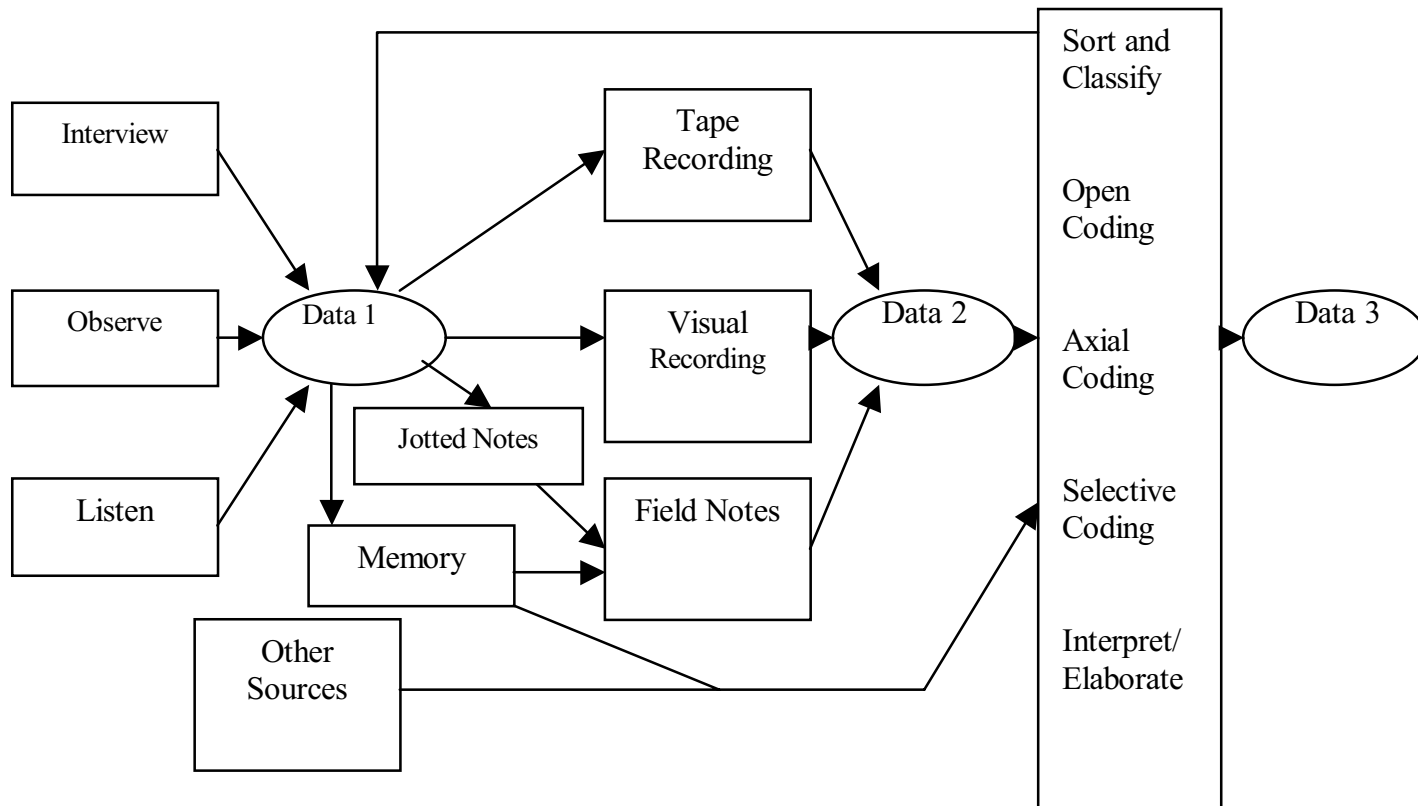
Interview

Observe

Listen

Data 1

Tape Recording

Visual Recording

Jotted Notes

Field Notes

Memory

Other Sources

Data 2

Sort and Classify

Open Coding

Axial Coding

Selective Coding

Interpret/ Elaborate

Data 3